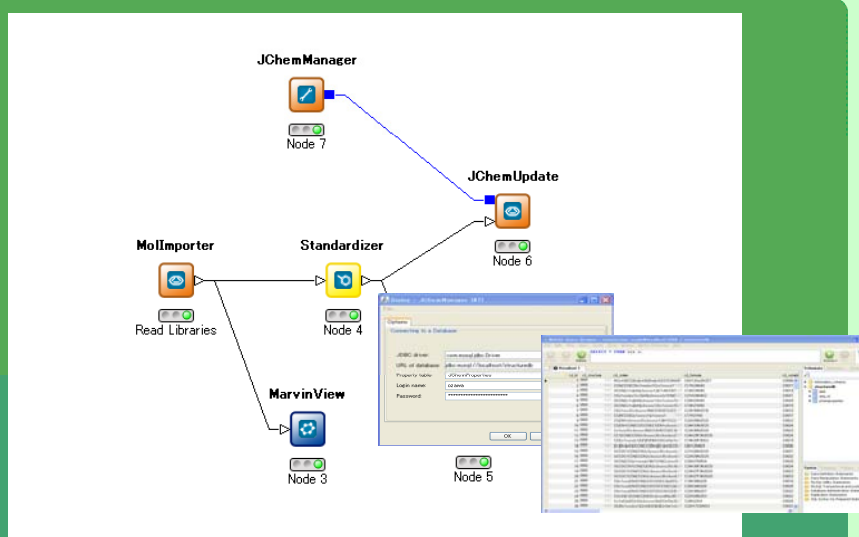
JChemManager

Node 7

JChemUpdate

Node 6

MolImporter

Read Libraries

Standardizer

Node 4

MarvinView

Node 3

Node 5

Options

JDBC driver

URL of database

Property table

Login name

Password

OK